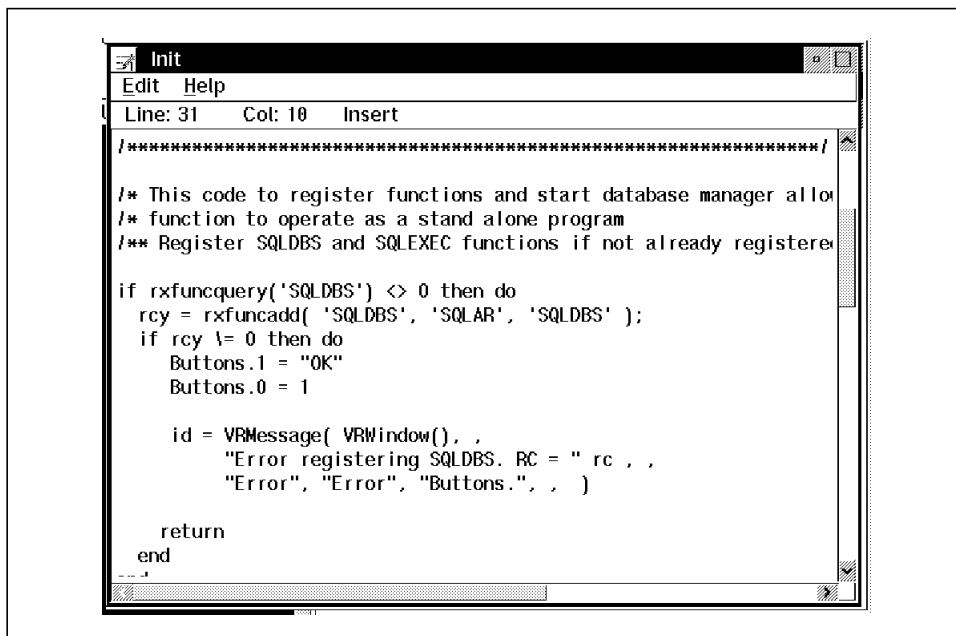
Init

Edit Help

Line: 31 Col: 10 Insert

/************************************************************/

/* This code to register functions and start database manager allo
/* function to operate as a stand alone program
/** Register SQLDBS and SQLEXEC functions if not already registere

if rxfuncquery('SQLDBS') <> 0 then do
  rcy = rxfuncadd( 'SQLDBS', 'SQLAR', 'SQLDBS' );
  if rcy \= 0 then do
     Buttons.1 = "OK"
     Buttons.0 = 1

     id = VRMessage( VRWindow(), ,
          "Error registering SQLDBS. RC = " rc , ,
          "Error", "Error", "Buttons.", ,  )

    return
  end